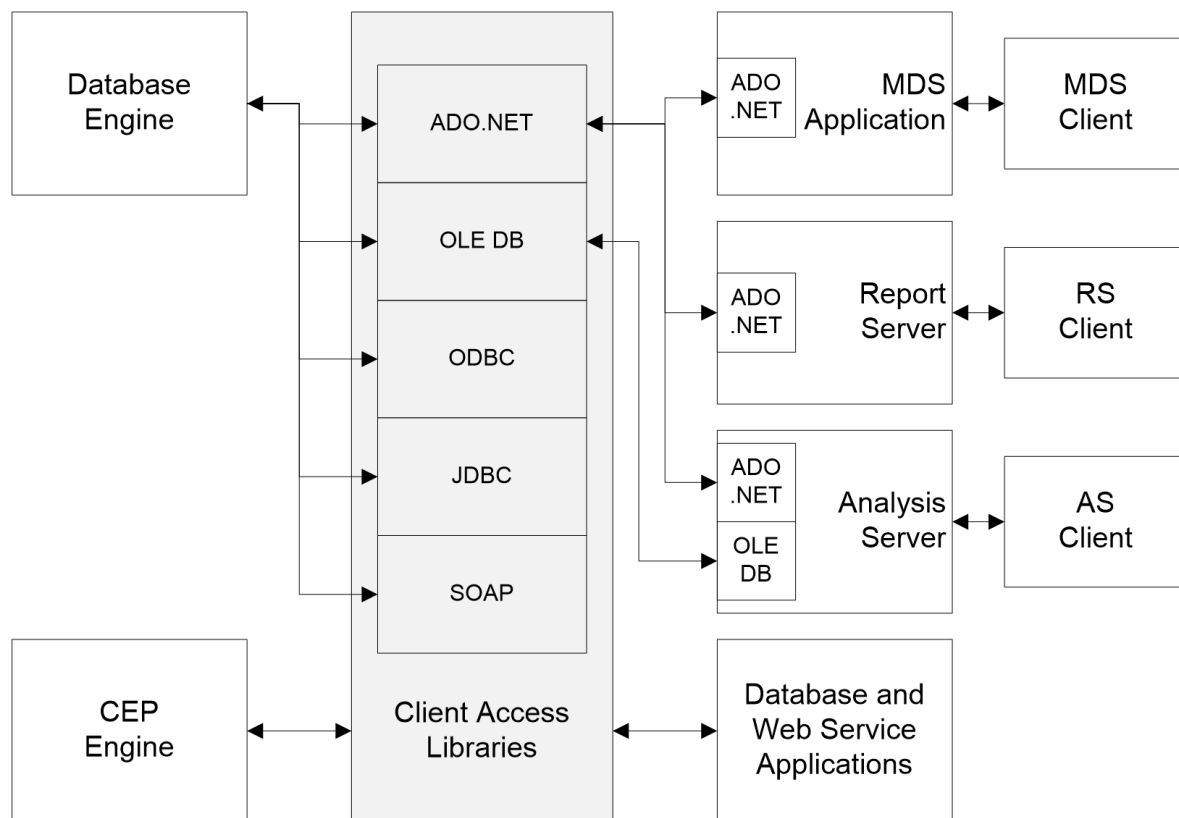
Database Engine

ADO.NET

OLE DB

ODBC

JDBC

SOAP

Client Access Libraries

ADO .NET

MDS Application

MDS Client

ADO .NET

Report Server

RS Client

ADO .NET

OLE DB

Analysis Server

AS Client

CEP Engine

Database and Web Service Applications